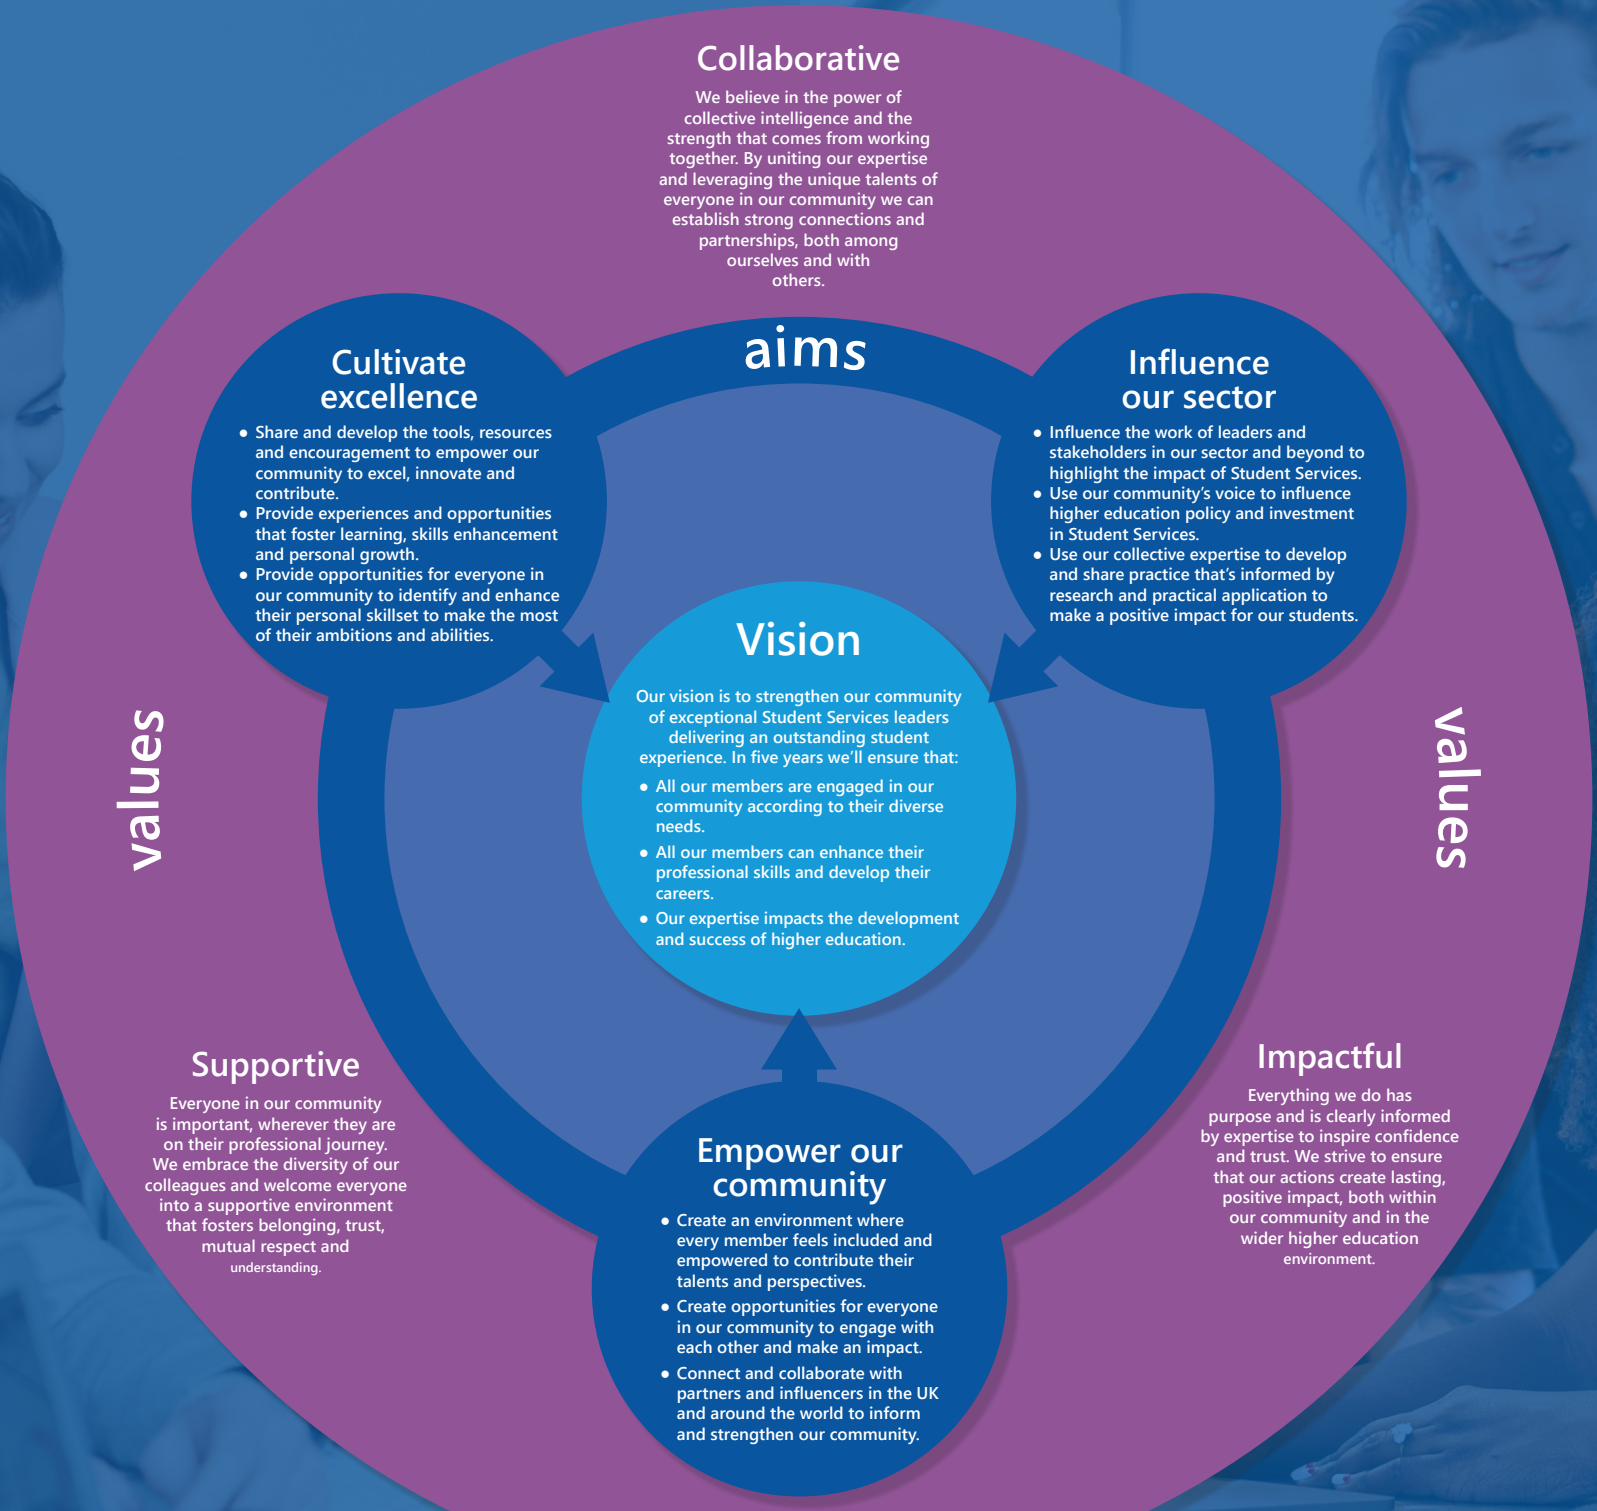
Collaborative

We believe in the power of collective intelligence and the strength that comes from working together. By uniting our expertise and leveraging the unique talents of everyone in our community we can establish strong connections and partnerships, both among ourselves and with others.

aims

Cultivate excellence

- Share and develop the tools, resources and encouragement to empower our community to excel, innovate and contribute.
- Provide experiences and opportunities that foster learning, skills enhancement and personal growth.
- Provide opportunities for everyone in our community to identify and enhance their personal skillset to make the most of their ambitions and abilities.

Influence our sector

- Influence the work of leaders and stakeholders in our sector and beyond to highlight the impact of Student Services.
- Use our community's voice to influence higher education policy and investment in Student Services.
- Use our collective expertise to develop and share practice that's informed by research and practical application to make a positive impact for our students.

values

Vision

Our vision is to strengthen our community of exceptional Student Services leaders delivering an outstanding student experience. In five years we'll ensure that:

- All our members are engaged in our community according to their diverse needs.
- All our members can enhance their professional skills and develop their careers.
- Our expertise impacts the development and success of higher education.

values

Supportive

Everyone in our community is important, wherever they are on their professional journey. We embrace the diversity of our colleagues and welcome everyone into a supportive environment that fosters belonging, trust, mutual respect and understanding.

Empower our community

- Create an environment where every member feels included and empowered to contribute their talents and perspectives.
- Create opportunities for everyone in our community to engage with each other and make an impact.
- Connect and collaborate with partners and influencers in the UK and around the world to inform and strengthen our community.

Impactful

Everything we do has purpose and is clearly informed by expertise to inspire confidence and trust. We strive to ensure that our actions create lasting, positive impact, both within our community and in the wider higher education environment.